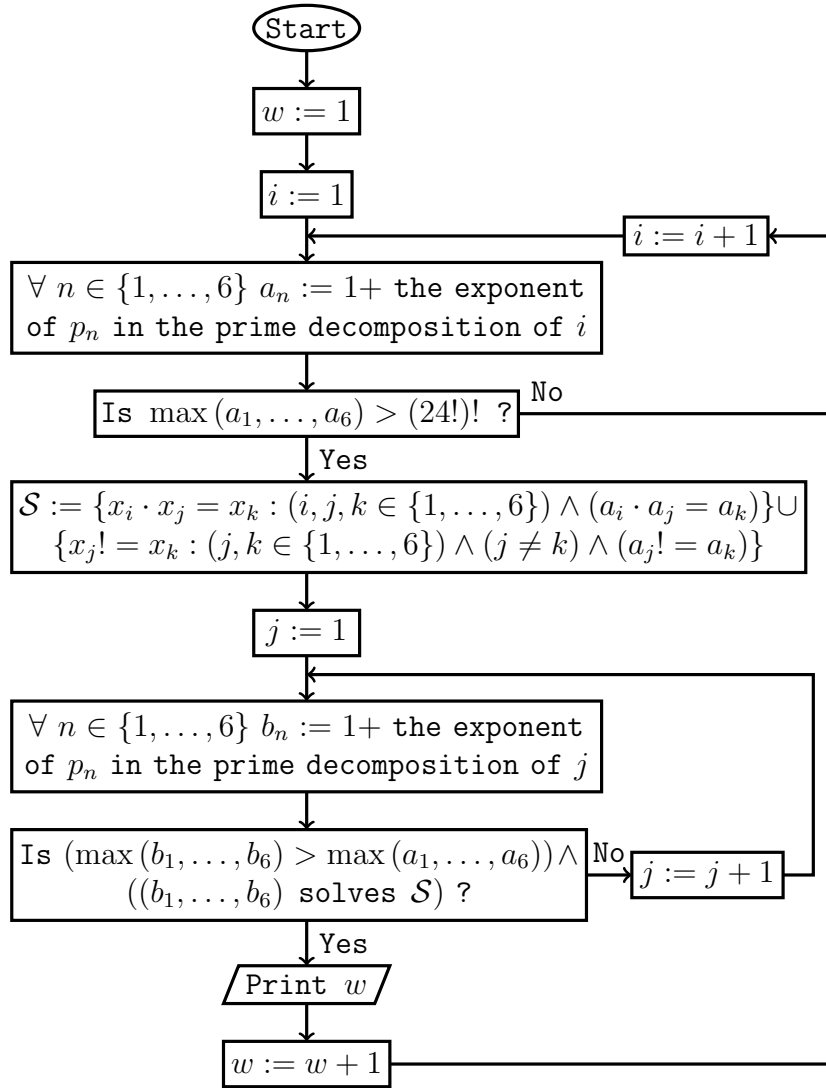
Start

$w := 1$

$i := 1$

$i := i + 1$

$\forall\ n \in \{1, \ldots, 6\}\ a_n := 1+$ the exponent of $p_n$ in the prime decomposition of $i$

Is $\max(a_1, \ldots, a_6) > (24!)!$ ?

No

Yes

$\mathcal{S} := \{x_i \cdot x_j = x_k : (i, j, k \in \{1, \ldots, 6\}) \wedge (a_i \cdot a_j = a_k)\} \cup \{x_j! = x_k : (j, k \in \{1, \ldots, 6\}) \wedge (j \neq k) \wedge (a_j! = a_k)\}$

$j := 1$

$\forall\ n \in \{1, \ldots, 6\}\ b_n := 1+$ the exponent of $p_n$ in the prime decomposition of $j$

Is $(\max(b_1, \ldots, b_6) > \max(a_1, \ldots, a_6)) \wedge ((b_1, \ldots, b_6)$ solves $\mathcal{S})$ ?

No

$j := j + 1$

Yes

Print $w$

$w := w + 1$